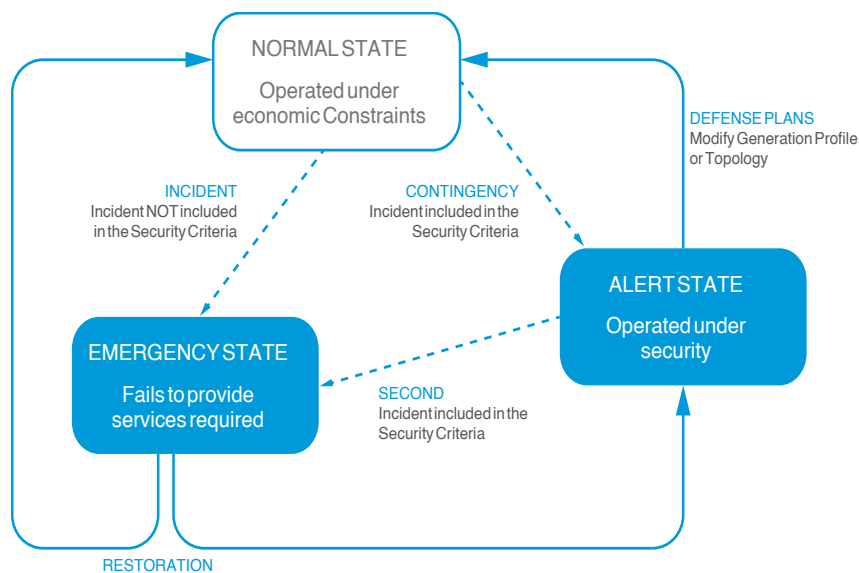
NORMAL STATE

Operated under economic Constraints

DEFENSE PLANS
Modify Generation Profile or Topology

INCIDENT
Incident NOT included in the Security Criteria

CONTINGENCY
Incident included in the Security Criteria

ALERT STATE

Operated under security

EMERGENCY STATE

Fails to provide services required

SECOND
Incident included in the Security Criteria

RESTORATION